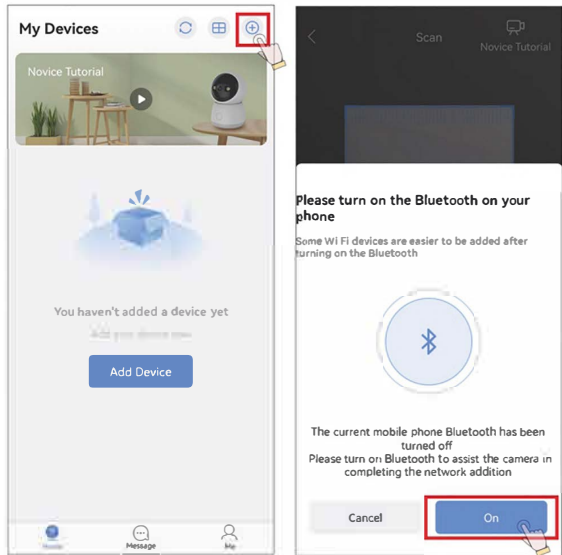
My Devices

Novice Tutorial

You haven't added a device yet

Add your device now

Add Device

Home Message Me

Scan

Novice Tutorial

Please turn on the Bluetooth on your phone

Some Wi Fi devices are easier to be added after turning on the Bluetooth

The current mobile phone Bluetooth has been turned off
Please turn on Bluetooth to assist the camera in completing the network addition

Cancel

On